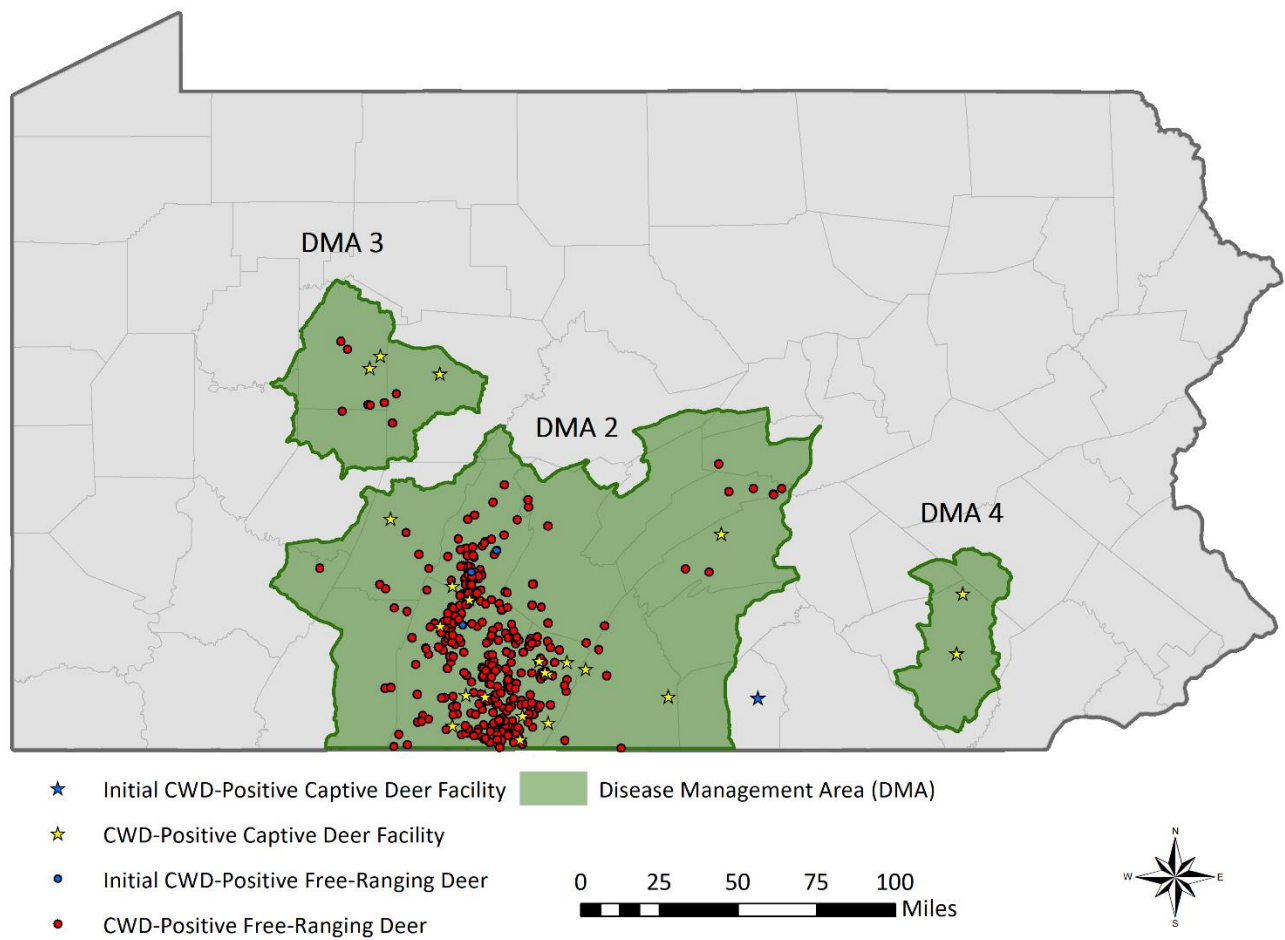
DMA 3

DMA 2

DMA 4

Initial CWD-Positive Captive Deer Facility

Disease Management Area (DMA)

CWD-Positive Captive Deer Facility

Initial CWD-Positive Free-Ranging Deer

CWD-Positive Free-Ranging Deer

0 25 50 75 100 Miles

N
W E
S